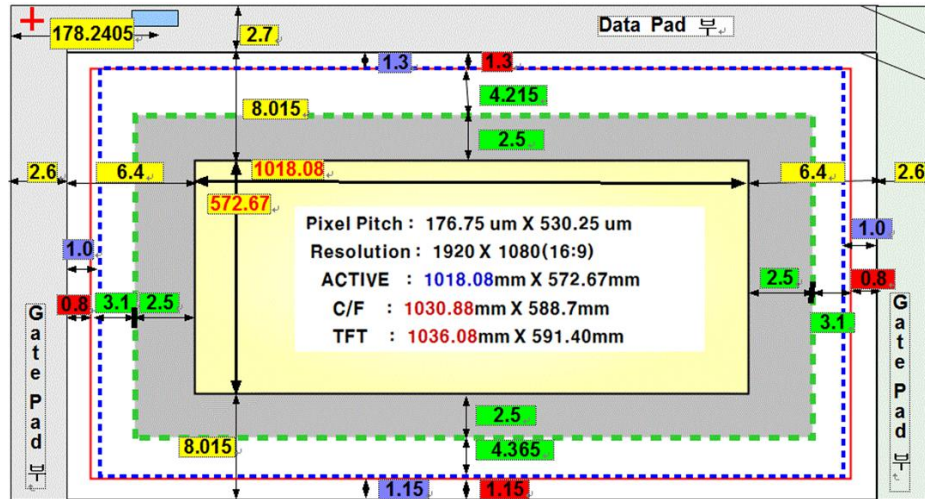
178.2405

2.7

Data Pad 부

1.3

1.3

4.215

8.015

2.5

2.6

6.4

1018.08

6.4

2.6

572.67

Pixel Pitch : 176.75 um X 530.25 um

Resolution : 1920 X 1080(16:9)

ACTIVE : 1018.08mm X 572.67mm

C/F : 1030.88mm X 588.7mm

TFT : 1036.08mm X 591.40mm

1.0

1.0

2.5

0.8

0.8

3.1

2.5

3.1

Gate Pad 부

Gate Pad 부

2.5

8.015

4.365

1.15

1.15